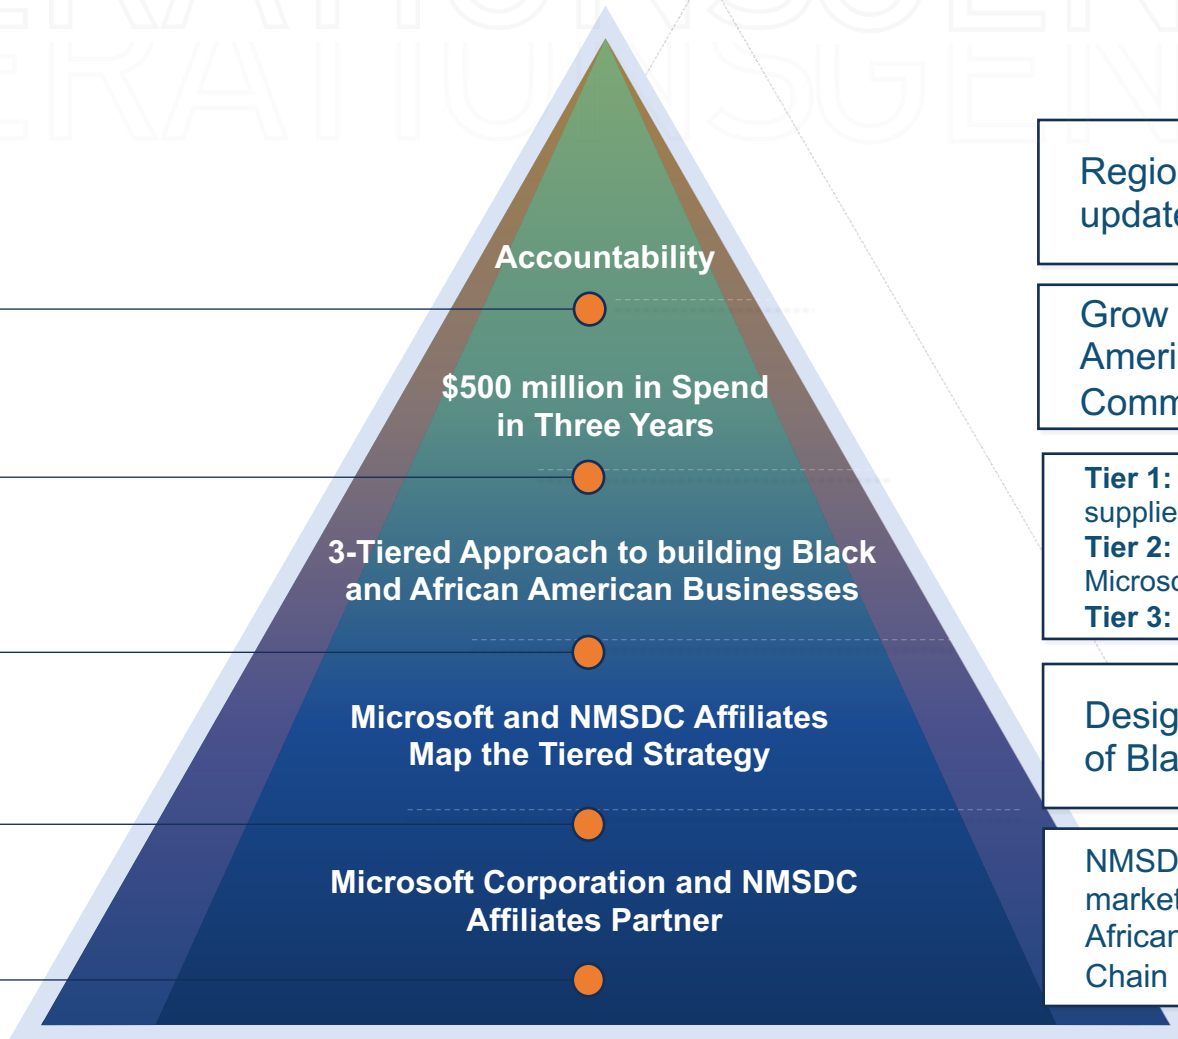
Accountability

$500 million in Spend in Three Years

3-Tiered Approach to building Black and African American Businesses

Microsoft and NMSDC Affiliates Map the Tiered Strategy

Microsoft Corporation and NMSDC Affiliates Partner

Regio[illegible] update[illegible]

Grow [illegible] Ameri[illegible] Comm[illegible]

Tier 1: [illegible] supplie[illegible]
Tier 2: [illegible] Microso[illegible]
Tier 3: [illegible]

Desig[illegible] of Bla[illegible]

NMSD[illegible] market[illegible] African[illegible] Chain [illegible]